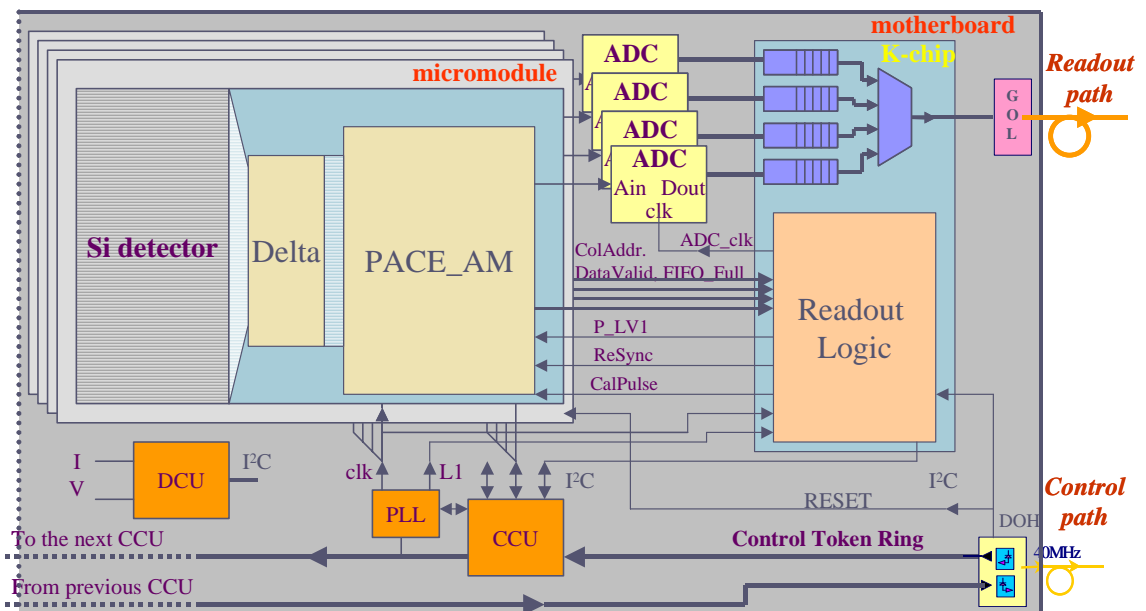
motherboard
K-chip
Readout path
micromodule
ADC
ADC
ADC
ADC
Ain Dout
clk
G O L
Si detector
Delta
PACE_AM
ADC_clk
ColAddr.
DataValid, FIFO_Full
Readout Logic
P_LV1
ReSync
CalPulse
I
V
DCU
I²C
clk
L1
I²C
I²C
RESET
Control path
PLL
CCU
DOH
To the next CCU
Control Token Ring
40MHz
From previous CCU